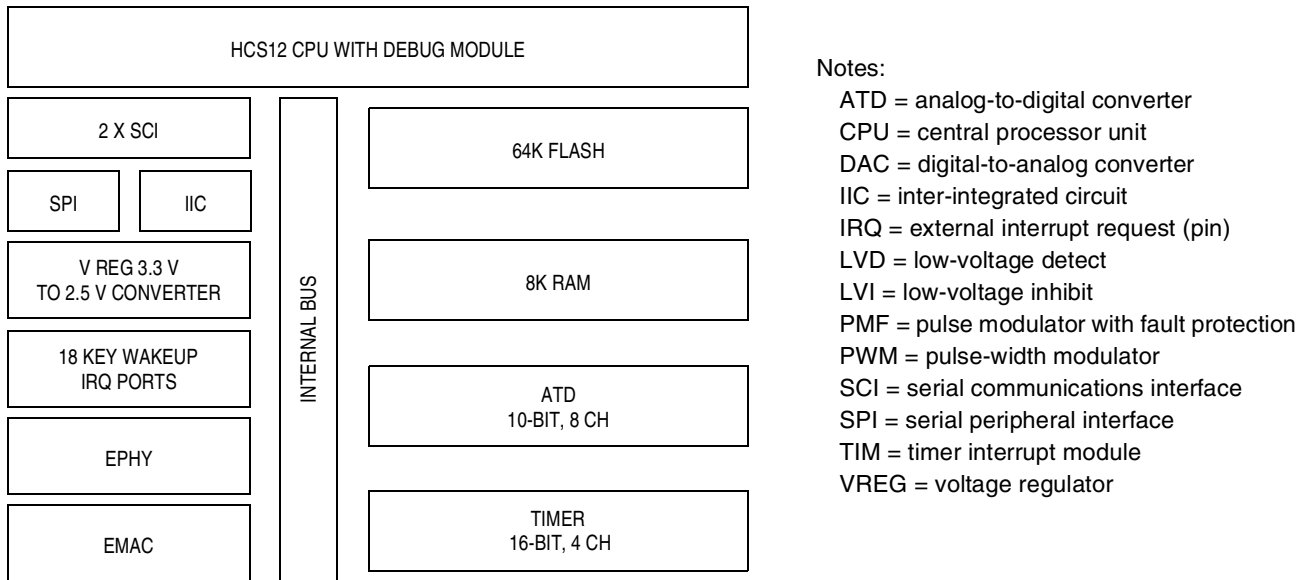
HCS12 CPU WITH DEBUG MODULE

2 X SCI

SPI

IIC

V REG 3.3 V
TO 2.5 V CONVERTER

18 KEY WAKEUP
IRQ PORTS

EPHY

EMAC

INTERNAL BUS

64K FLASH

8K RAM

ATD
10-BIT, 8 CH

TIMER
16-BIT, 4 CH

Notes:
ATD = analog-to-digital converter
CPU = central processor unit
DAC = digital-to-analog converter
IIC = inter-integrated circuit
IRQ = external interrupt request (pin)
LVD = low-voltage detect
LVI = low-voltage inhibit
PMF = pulse modulator with fault protection
PWM = pulse-width modulator
SCI = serial communications interface
SPI = serial peripheral interface
TIM = timer interrupt module
VREG = voltage regulator